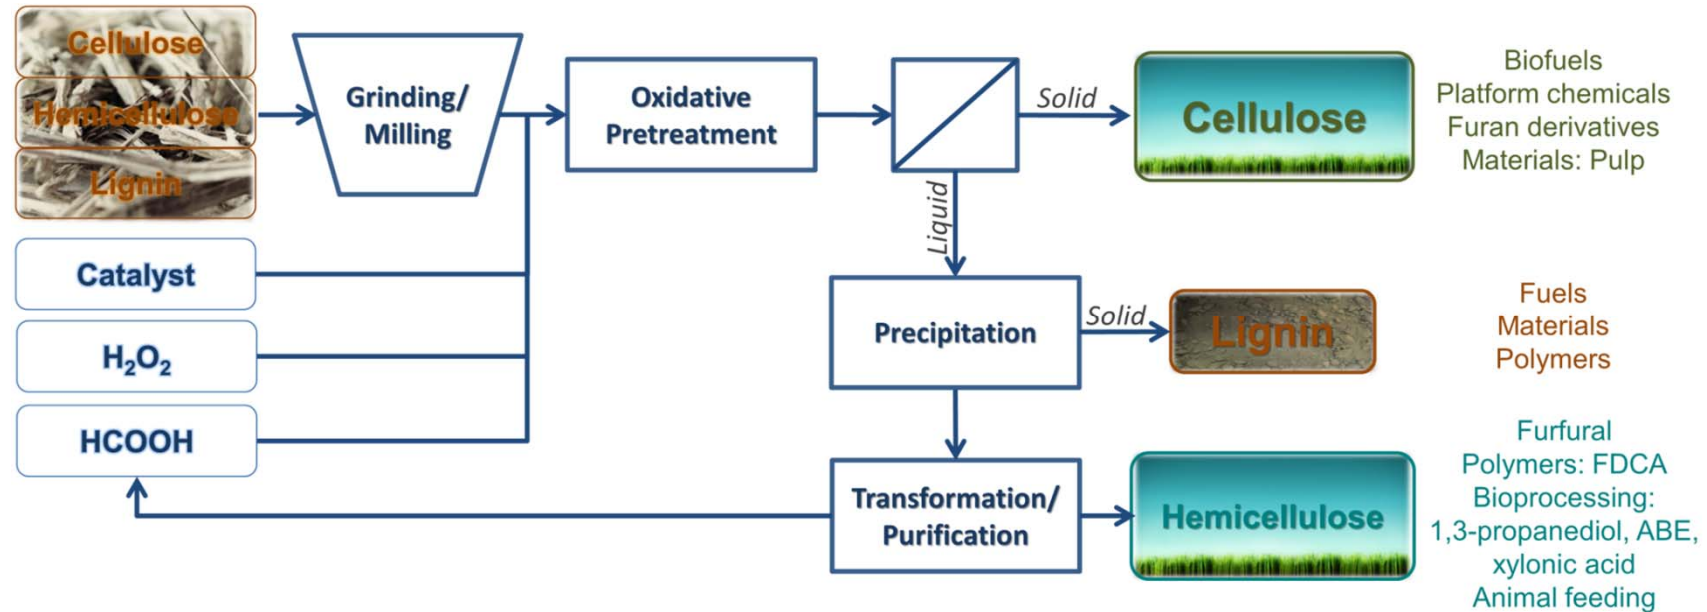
Cellulose
Hemicellulose
Lignin

Grinding/ Milling

Oxidative Pretreatment

Solid

Cellulose

Biofuels
Platform chemicals
Furan derivatives
Materials: Pulp

Catalyst

$H_2O_2$

HCOOH

Liquid

Precipitation

Solid

Lignin

Fuels
Materials
Polymers

Transformation/ Purification

Hemicellulose

Furfural
Polymers: FDCA
Bioprocessing: 1,3-propanediol, ABE, xylonic acid
Animal feeding